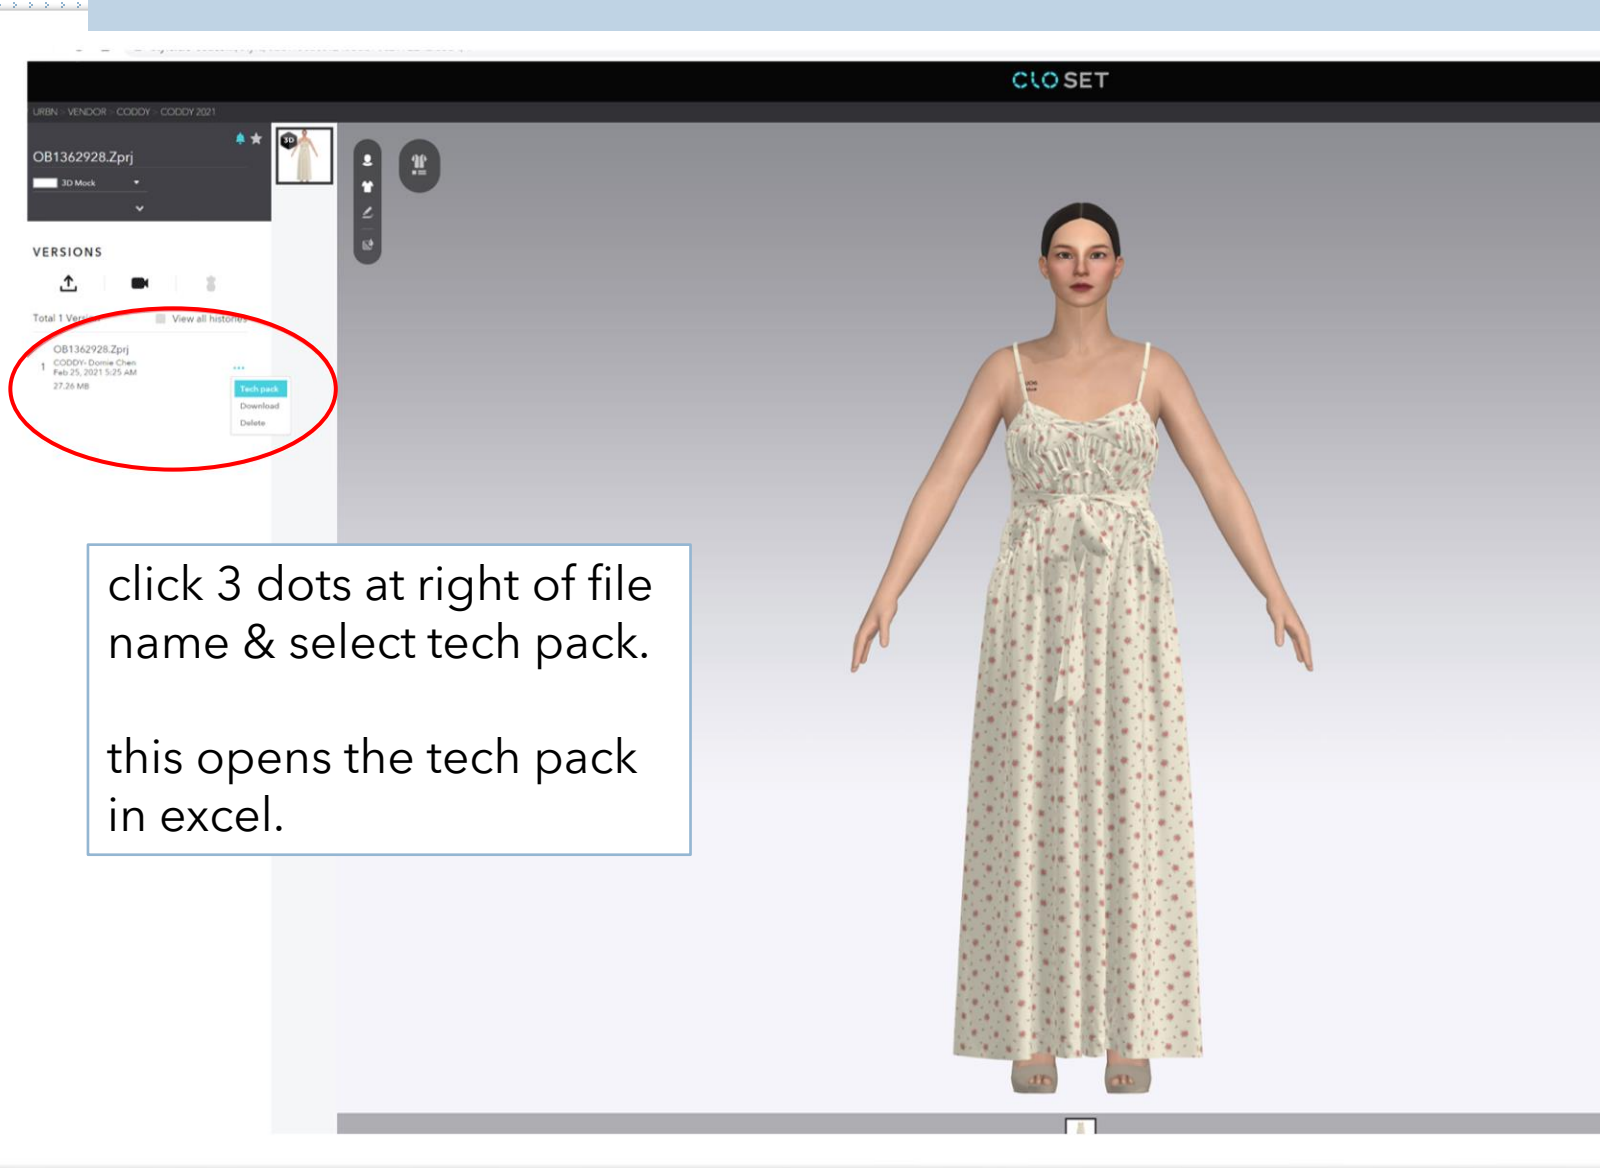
CLO SET

URBN > VENDOR > CODDY > CODDY 2021

OB1362928.Zprj

3D Mock

VERSIONS

Total 1 Vers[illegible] View all histories

OB1362928.Zprj
1 CODDY-Domie Chen
Feb 25, 2021 5:25 AM
27.26 MB

...
Tech pack
Download
Delete

click 3 dots at right of file name & select tech pack.

this opens the tech pack in excel.